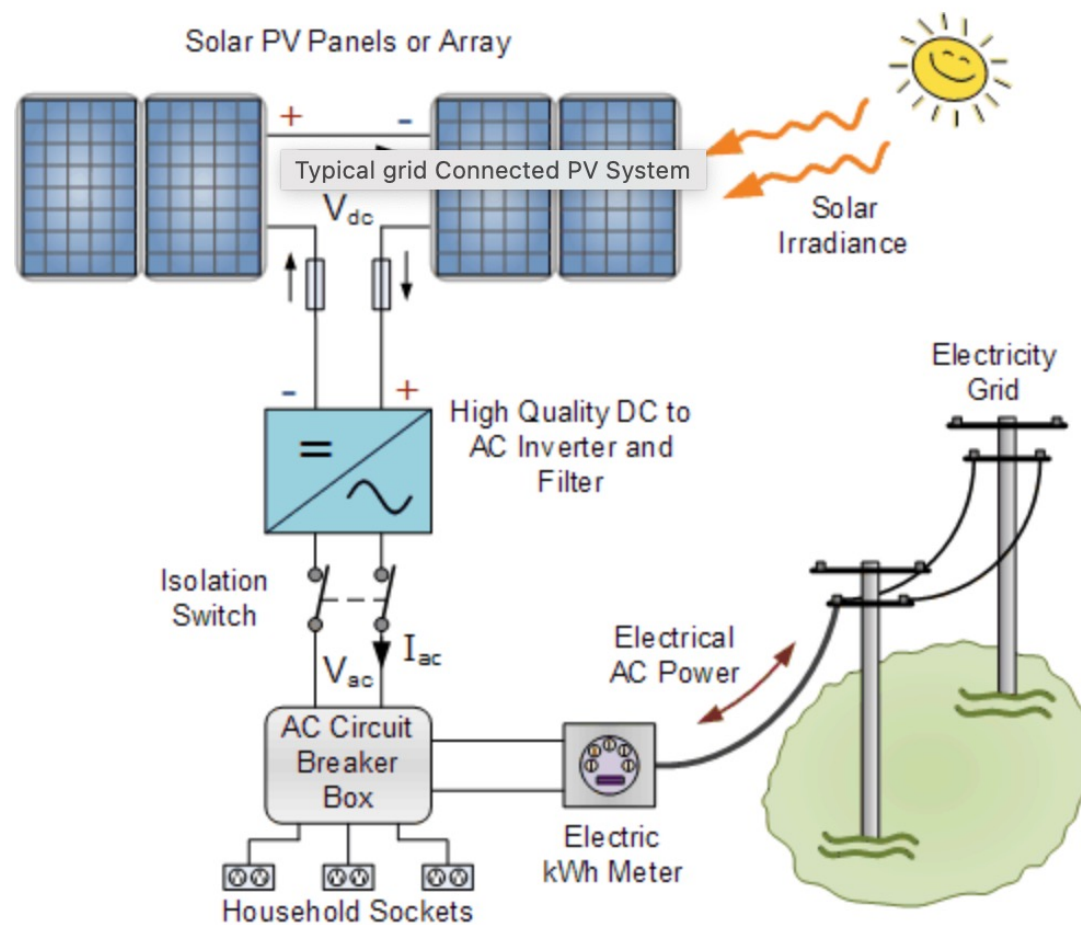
Solar PV Panels or Array

+ -

Typical grid Connected PV System

$V_{dc}$

Solar Irradiance

- +

High Quality DC to AC Inverter and Filter

=

~

Isolation Switch

$V_{ac}$

$I_{ac}$

AC Circuit Breaker Box

Household Sockets

Electric kWh Meter

Electrical AC Power

Electricity Grid